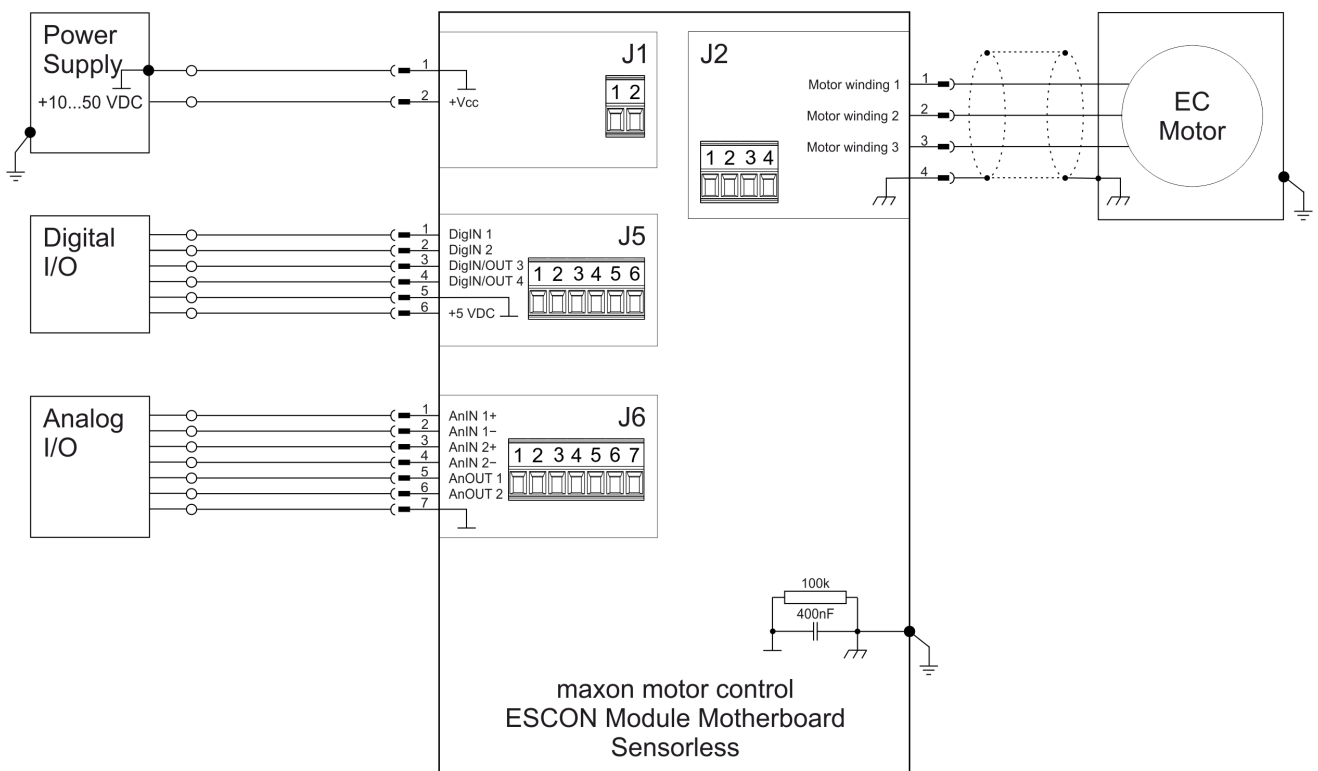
Power Supply
+10...50 VDC

1
2
+Vcc
J1
1 2

J2
1 2 3 4
Motor winding 1
Motor winding 2
Motor winding 3
1
2
3
4

EC Motor

Digital I/O

1 DigIN 1
2 DigIN 2
3 DigIN/OUT 3
4 DigIN/OUT 4
5
6 +5 VDC
J5
1 2 3 4 5 6

Analog I/O

1 AnIN 1+
2 AnIN 1−
3 AnIN 2+
4 AnIN 2−
5 AnOUT 1
6 AnOUT 2
7
J6
1 2 3 4 5 6 7

100k
400nF

maxon motor control
ESCON Module Motherboard
Sensorless